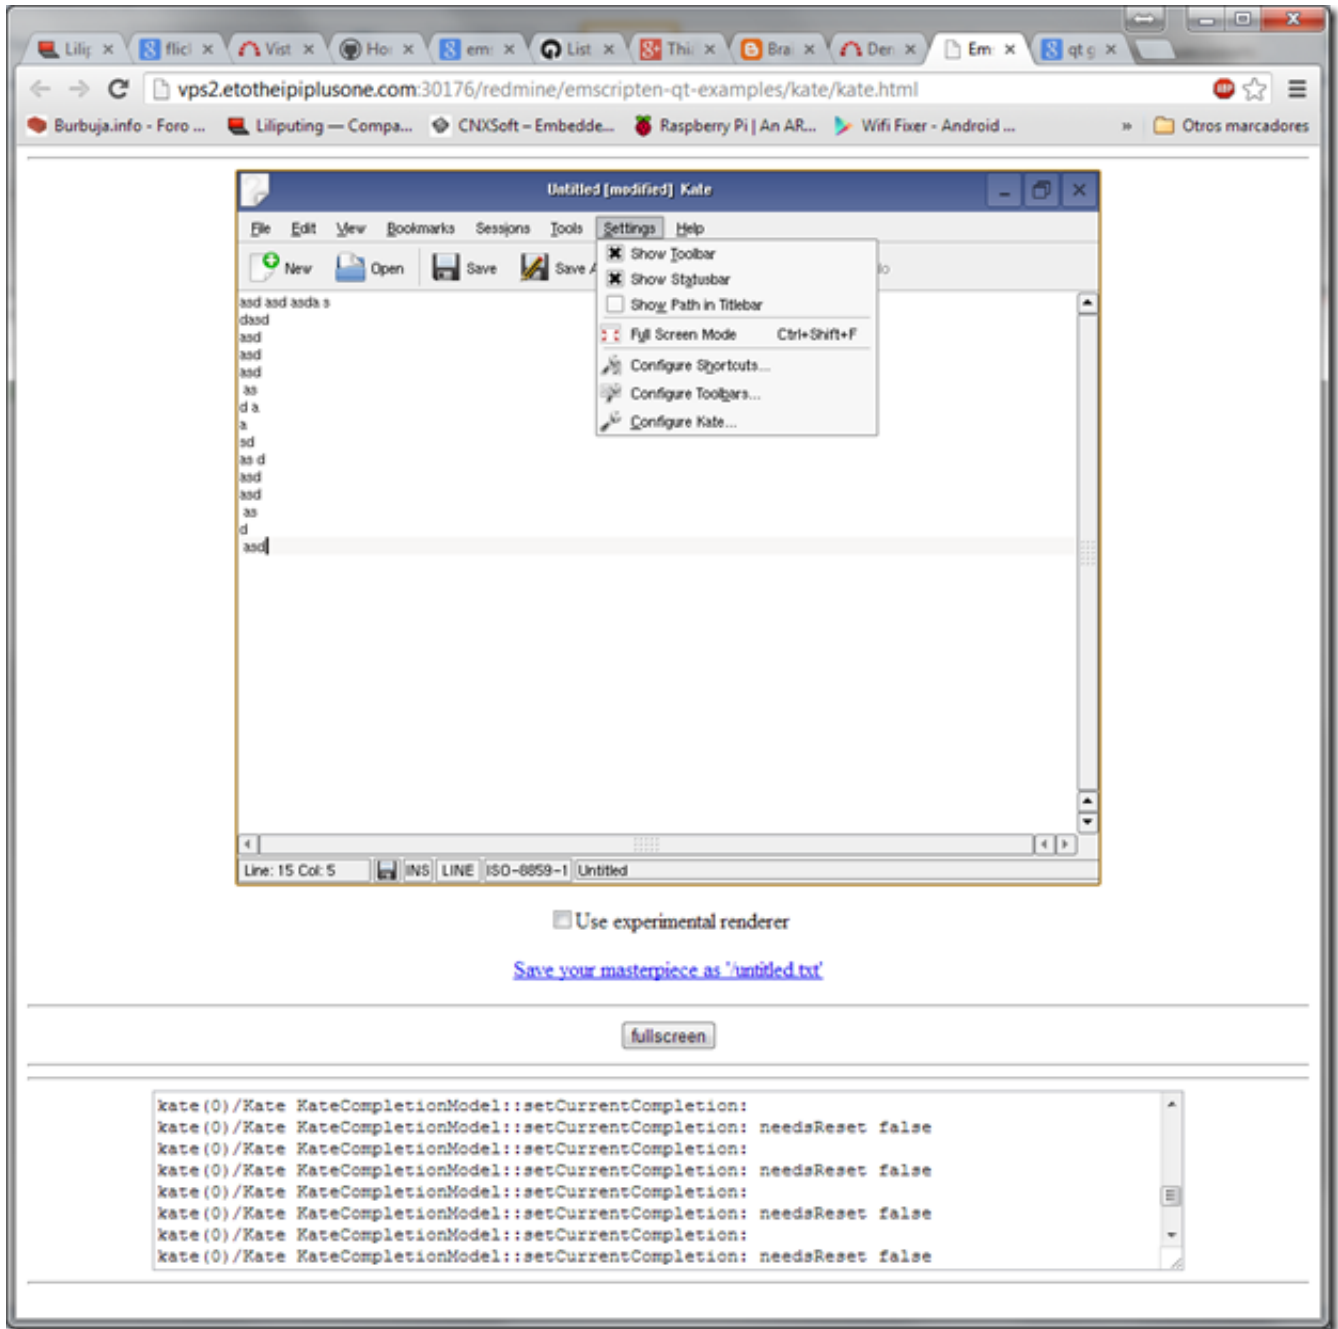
Lili × flic × Vist × Ho × em × List × Thi × Bra × Den × Em × qt g ×

vps2.etotheipiplusone.com:30176/redmine/emscripten-qt-examples/kate/kate.html

Burbuja.info - Foro ... Liliputing — Compa... CNXSoft – Embedde... Raspberry Pi | An AR... Wifi Fixer - Android ... » Otros marcadores

Untitled [modified] Kate

File Edit View Bookmarks Sessions Tools Settings Help

New Open Save Save A

Show Toolbar
Show Statusbar
Show Path in Titlebar
Full Screen Mode Ctrl+Shift+F
Configure Shortcuts...
Configure Toolbars...
Configure Kate...

asd asd asda s
dasd
asd
asd
asd
as
d a
a
sd
as d
asd
asd
as
d
asd

Line: 15 Col: 5 INS LINE ISO-8859-1 Untitled

Use experimental renderer

Save your masterpiece as 'untitled.txt'

fullscreen

kate(0)/Kate KateCompletionModel::setCurrentCompletion:
kate(0)/Kate KateCompletionModel::setCurrentCompletion: needsReset false
kate(0)/Kate KateCompletionModel::setCurrentCompletion:
kate(0)/Kate KateCompletionModel::setCurrentCompletion: needsReset false
kate(0)/Kate KateCompletionModel::setCurrentCompletion:
kate(0)/Kate KateCompletionModel::setCurrentCompletion: needsReset false
kate(0)/Kate KateCompletionModel::setCurrentCompletion:
kate(0)/Kate KateCompletionModel::setCurrentCompletion: needsReset false